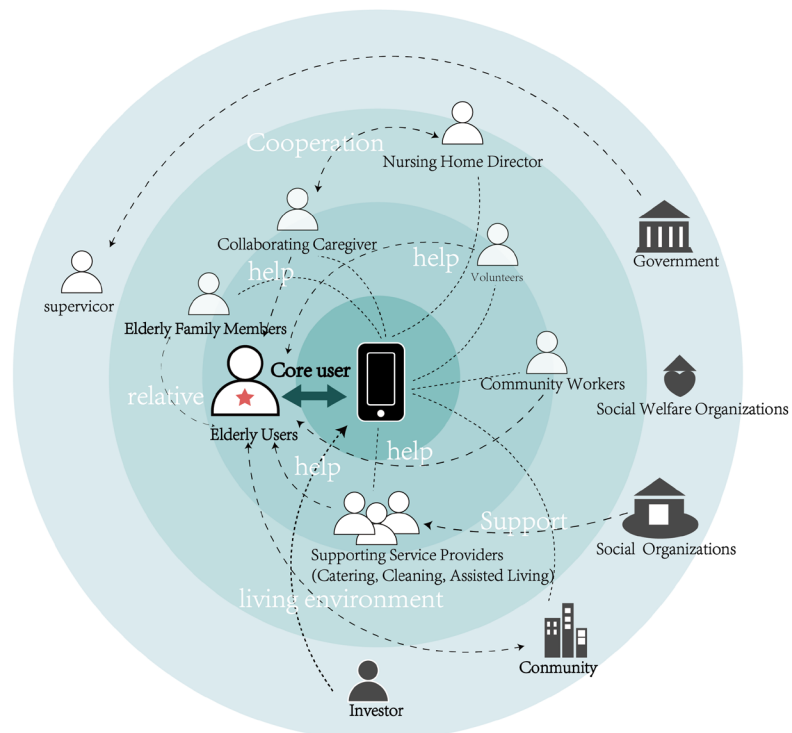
Cooperation

Nursing Home Director

Collaborating Caregiver

help

help

Volunteers

supervicor

Government

Elderly Family Members

Core user

Community Workers

relative

Social Welfare Organizations

Elderly Users

help

help

Support

Social Organizations

Supporting Service Providers (Catering, Cleaning, Assisted Living)

living environment

Conmunity

Investor